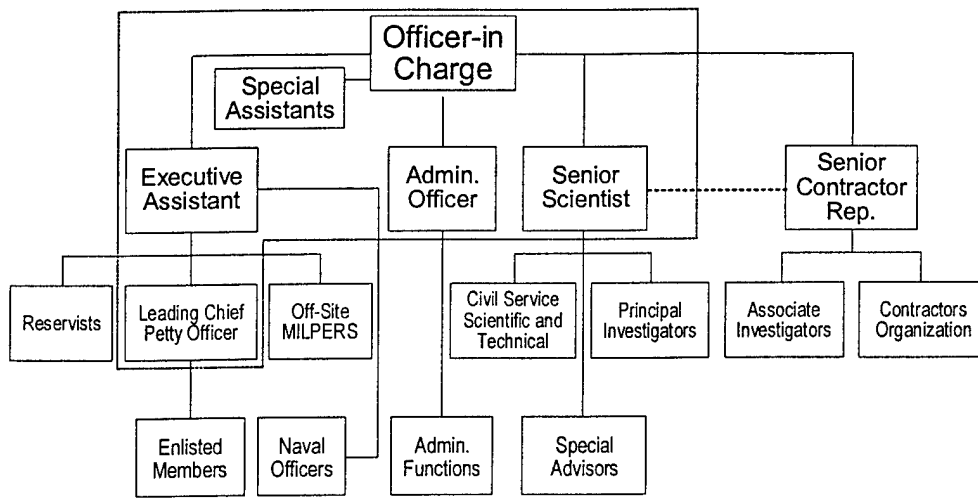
Officer-in Charge

Special Assistants

Executive Assistant

Admin. Officer

Senior Scientist

Senior Contractor Rep.

Reservists

Leading Chief Petty Officer

Off-Site MILPERS

Civil Service Scientific and Technical

Principal Investigators

Associate Investigators

Contractors Organization

Enlisted Members

Naval Officers

Admin. Functions

Special Advisors